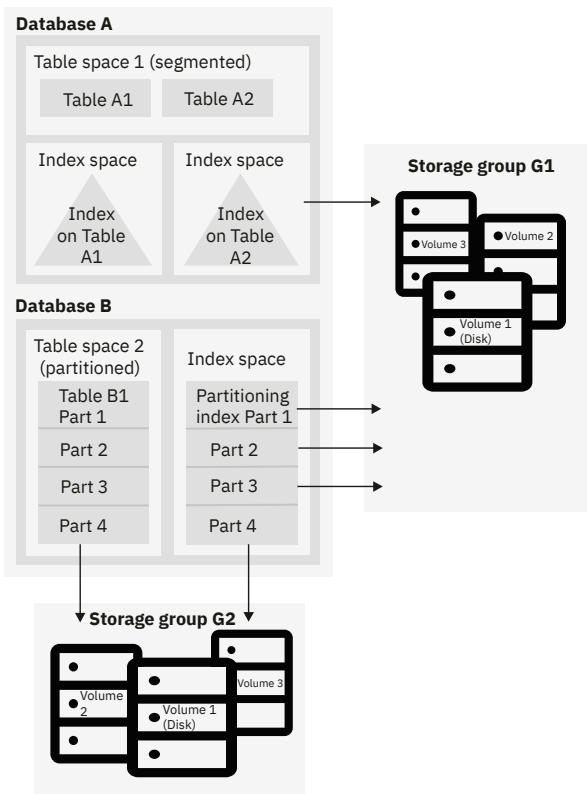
Database A

Table space 1 (segmented)

Table A1

Table A2

Index space

Index on Table A1

Index space

Index on Table A2

Storage group G1

Volume 3

Volume 2

Volume 1 (Disk)

Database B

Table space 2 (partitioned)

Table B1 Part 1

Part 2

Part 3

Part 4

Index space

Partitioning index Part 1

Part 2

Part 3

Part 4

Storage group G2

Volume 2

Volume 1 (Disk)

Volume 3